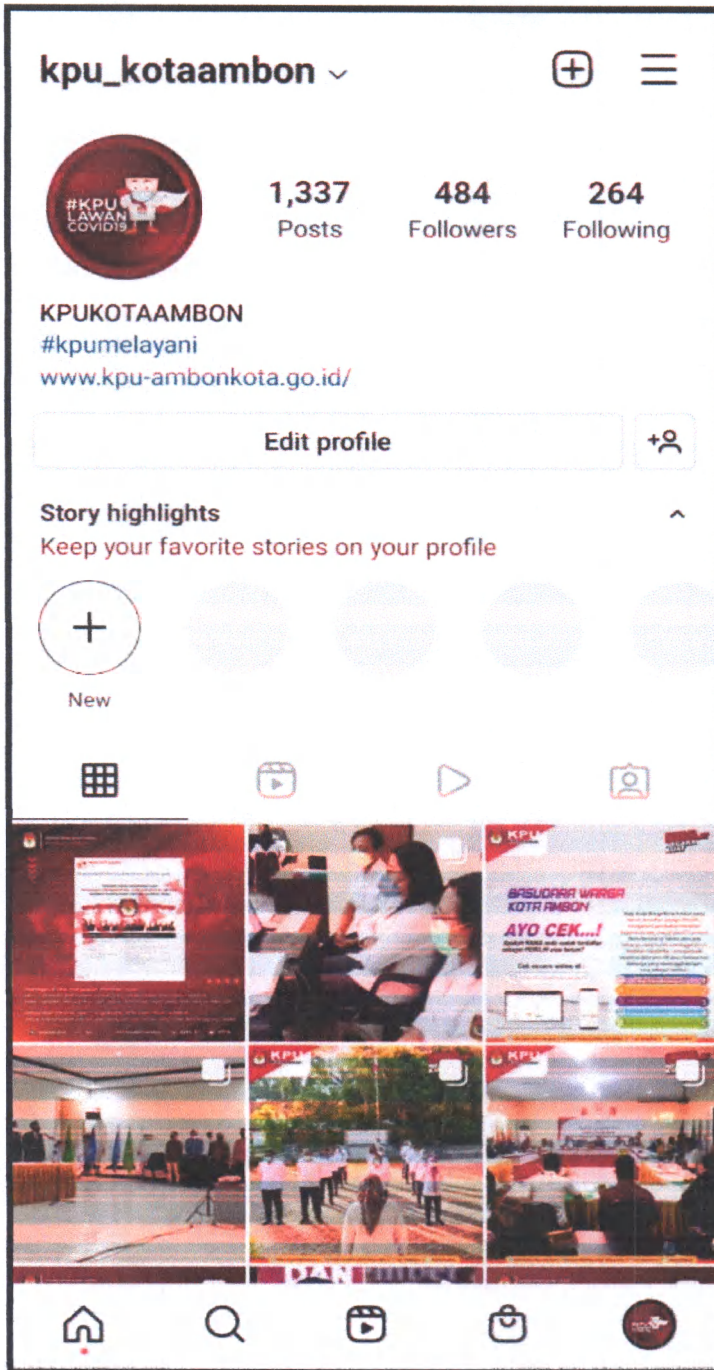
kpu_kotaambon

#KPU LAWAN COVID19

1,337
Posts

484
Followers

264
Following

KPUKOTAAMBON
#kpumelayani
www.kpu-ambonkota.go.id/

Edit profile

Story highlights
Keep your favorite stories on your profile

New

KPU

BASUDARA WARGA KOTA AMBON
AYO CEK...!

KPU

KPU

KPU

DAN